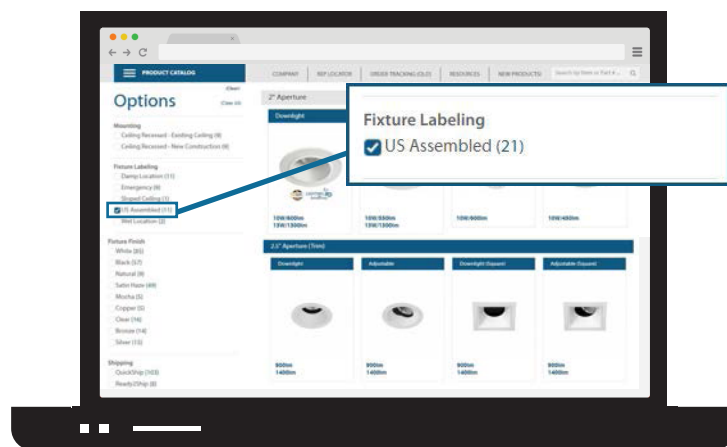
PRODUCT CATALOG

COMPANY | REP LOCATOR | ORDER TRACKING (OLT) | RESOURCES | NEW PRODUCTS | Search by Item or Part #...

Clear

Options

Clear All

Mounting
Ceiling Recessed - Existing Ceiling (8)
Ceiling Recessed - New Construction (8)

Fixture Labeling
Damp Location (11)
Emergency (8)
Sloped Ceiling (1)
US Assembled (11)
Wet Location (2)

Fixture Finish
White (85)
Black (57)
Natural (9)
Satin Haze (49)
Mocha (5)
Copper (5)
Clear (16)
Bronze (14)
Silver (15)

Shipping
QuickShip (103)
ReadyShip (8)

2" Aperture

Downlight

10W/600lm
15W/1300lm

10W/550lm
15W/1300lm

10W/600lm

10W/480lm

Fixture Labeling
US Assembled (21)

2.5" Aperture (Trim)

Downlight
Adjustable
Downlight (Square)
Adjustable (Square)

900lm
1400lm

900lm
1400lm

900lm
1400lm

900lm
1400lm